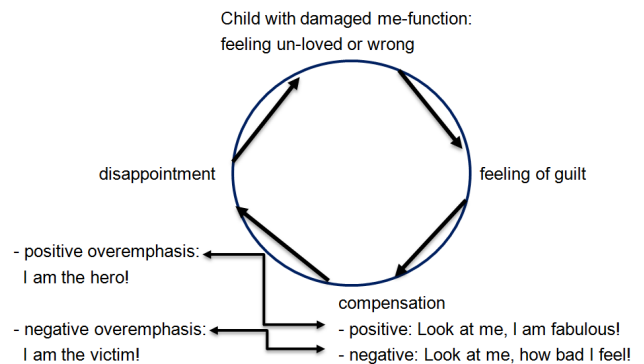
Child with damaged me-function:
feeling un-loved or wrong

feeling of guilt

compensation
- positive: Look at me, I am fabulous!
- negative: Look at me, how bad I feel!

disappointment

- positive overemphasis:
I am the hero!

- negative overemphasis:
I am the victim!